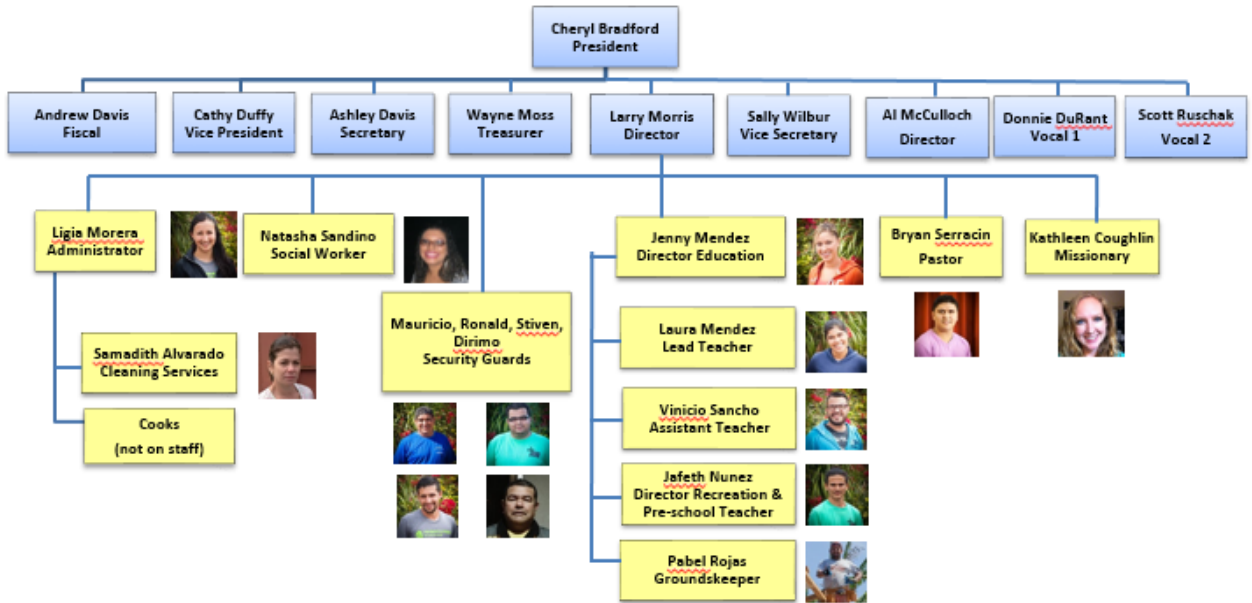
Cheryl Bradford
President

Andrew Davis
Fiscal

Cathy Duffy
Vice President

Ashley Davis
Secretary

Wayne Moss
Treasurer

Larry Morris
Director

Sally Wilbur
Vice Secretary

Al McCulloch
Director

Donnie DuRant
Vocal 1

Scott Ruschak
Vocal 2

Ligia Morera
Administrator

Natasha Sandino
Social Worker

Mauricio, Ronald, Stiven, Dirimo
Security Guards

Jenny Mendez
Director Education

Bryan Serracin
Pastor

Kathleen Coughlin
Missionary

Samadith Alvarado
Cleaning Services

Cooks
(not on staff)

Laura Mendez
Lead Teacher

Vinicio Sancho
Assistant Teacher

Jafeth Nunez
Director Recreation & Pre-school Teacher

Pabel Rojas
Groundskeeper